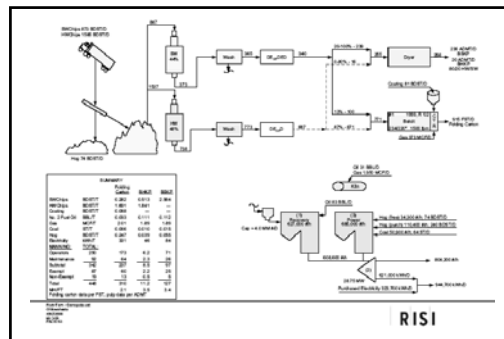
SW Chips 470 BDMT/D
HW Chips 1045 BDMT/D

Hog 74 BDMT/D

SW
KFL

HW
KFL

Wash

Wash

Dryer

Coating 81 BDMT/D

Gas 372 MCF/D

Oil 21 BBL/D
Gas 1,645 MCF/D

Gas = 4.9 MMcf/D

CB
Recovery

CB
Power

Hog (fired) 74 BDMT/D
Hog (purch) 115,400 lb/h
Coal 50,600 lb/h

24.75 MW

RISI